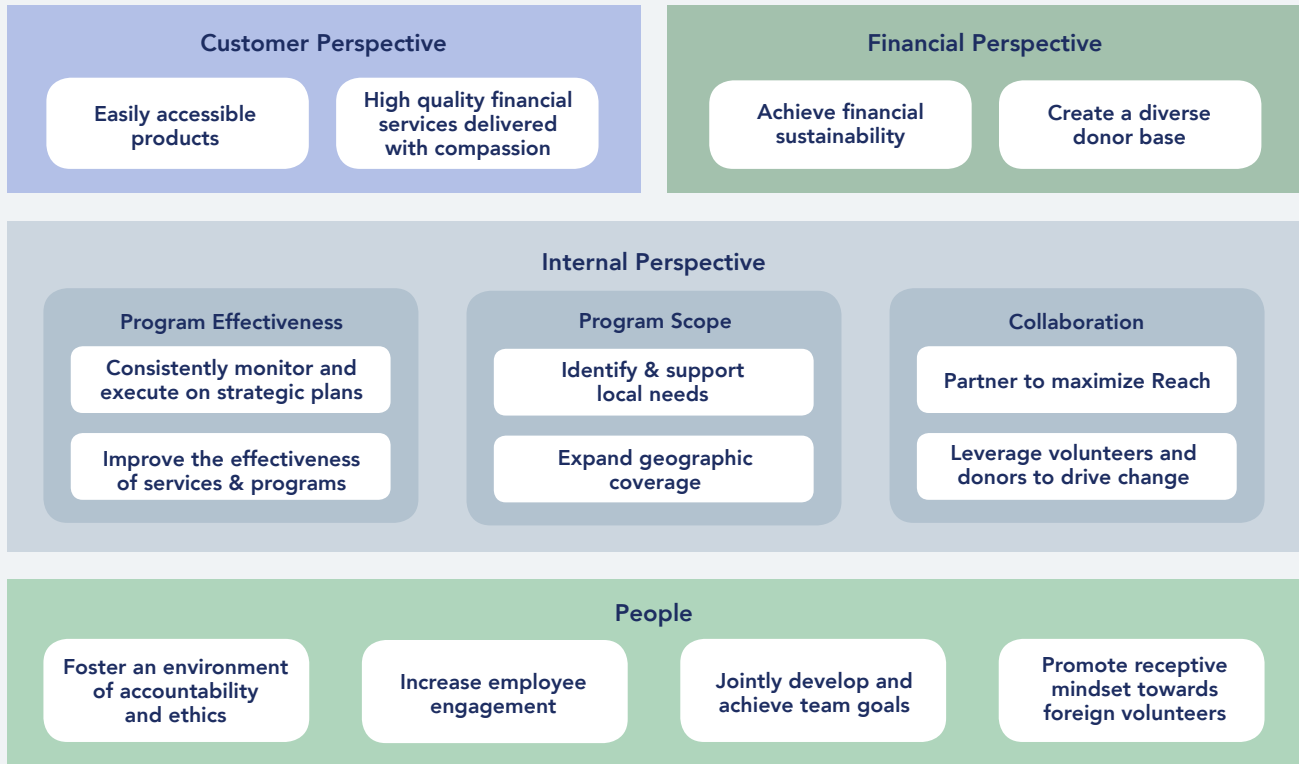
Customer Perspective

Easily accessible products

High quality financial services delivered with compassion

Financial Perspective

Achieve financial sustainability

Create a diverse donor base

Internal Perspective

Program Effectiveness

Consistently monitor and execute on strategic plans

Improve the effectiveness of services & programs

Program Scope

Identify & support local needs

Expand geographic coverage

Collaboration

Partner to maximize Reach

Leverage volunteers and donors to drive change

People

Foster an environment of accountability and ethics

Increase employee engagement

Jointly develop and achieve team goals

Promote receptive mindset towards foreign volunteers